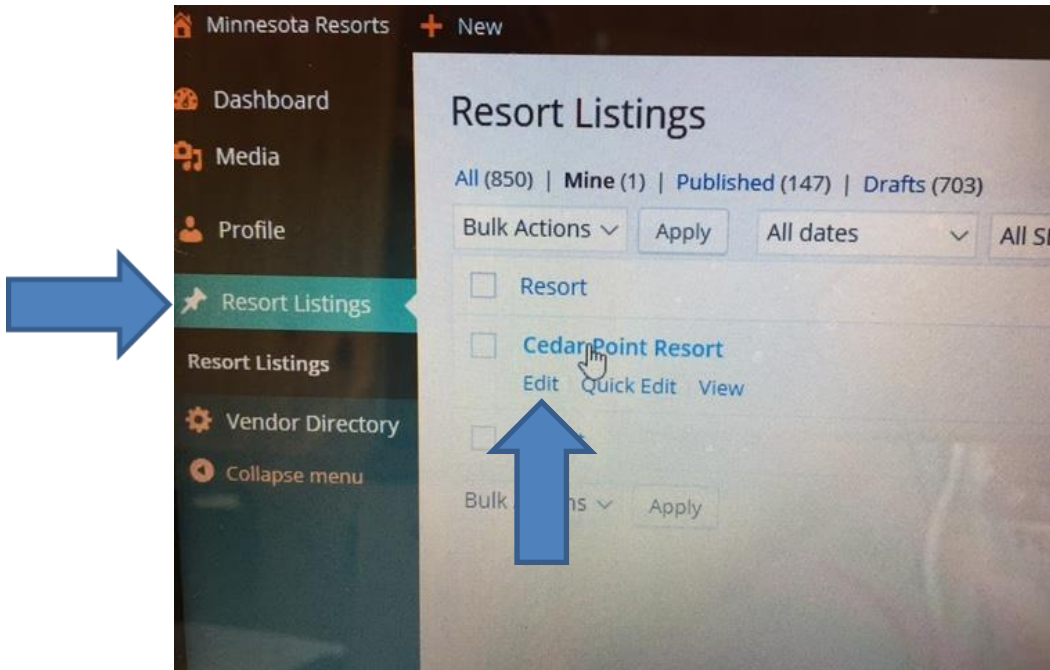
Minnesota Resorts + New

Dashboard

Media

Profile

Resort Listings

Resort Listings

Vendor Directory

Collapse menu

Resort Listings

All (850) | Mine (1) | Published (147) | Drafts (703)

Bulk Actions | Apply | All dates | All S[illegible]

Resort

Cedar Point Resort

Edit | Quick Edit | View

Bulk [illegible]ns | Apply